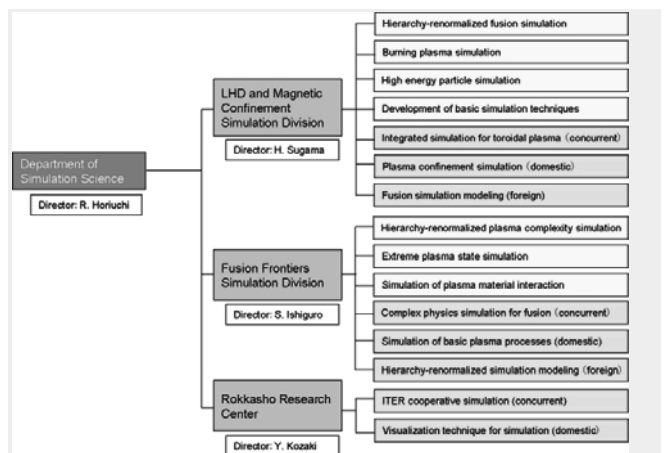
Department of Simulation Science

Director: R. Horiuchi

LHD and Magnetic Confinement Simulation Division

Director: H. Sugama

Hierarchy-renormalized fusion simulation

Burning plasma simulation

High energy particle simulation

Development of basic simulation techniques

Integrated simulation for toroidal plasma (concurrent)

Plasma confinement simulation (domestic)

Fusion simulation modeling (foreign)

Fusion Frontiers Simulation Division

Director: S. Ishiguro

Hierarchy-renormalized plasma complexity simulation

Extreme plasma state simulation

Simulation of plasma material interaction

Complex physics simulation for fusion (concurrent)

Simulation of basic plasma processes (domestic)

Hierarchy-renormalized simulation modeling (foreign)

Rokkasho Research Center

Director: Y. Kozaki

ITER cooperative simulation (concurrent)

Visualization technique for simulation (domestic)